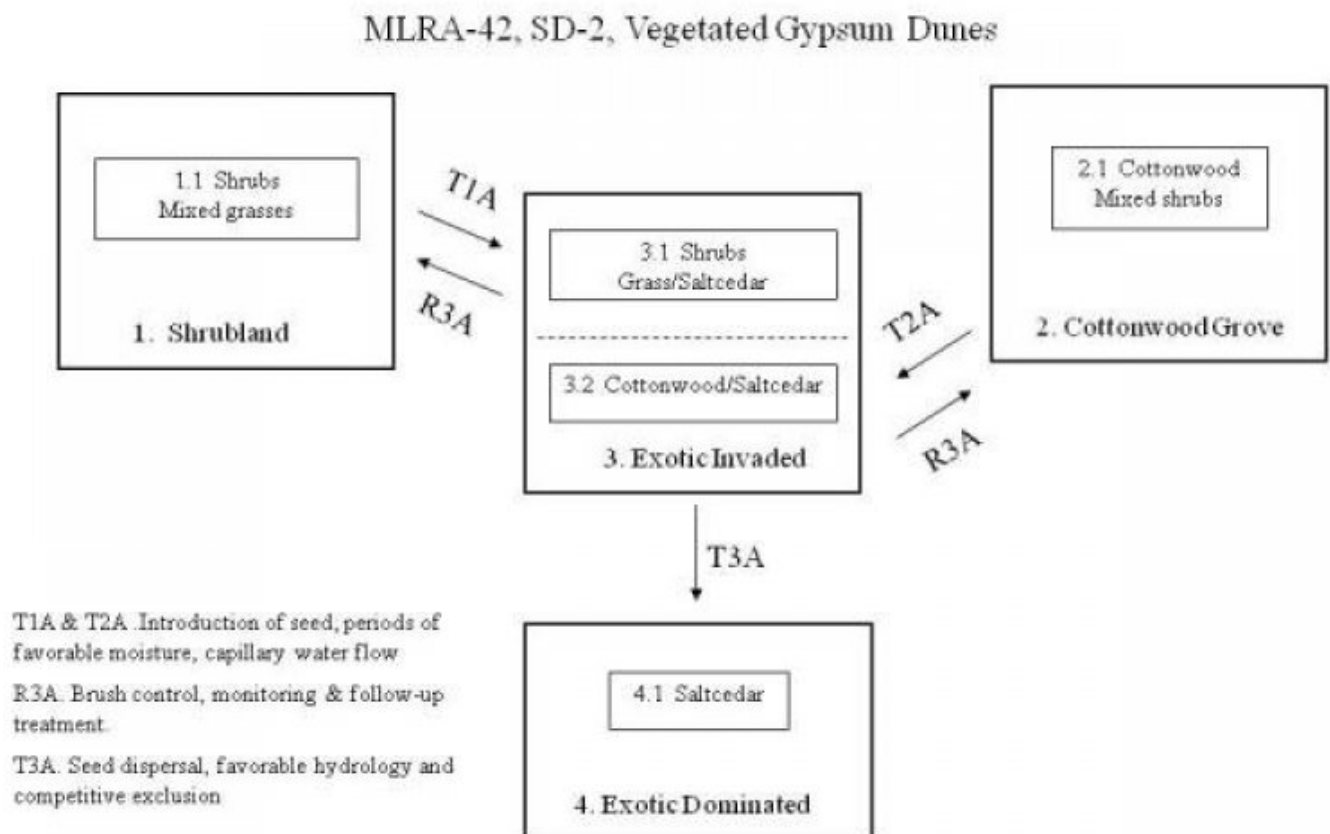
MLRA-42, SD-2, Vegetated Gypsum Dunes

1.1 Shrubs
Mixed grasses

1. Shrubland

T1A

R3A

3.1 Shrubs
Grass/Saltcedar

3.2 Cottonwood/Saltcedar

3. Exotic Invaded

T2A

R3A

2.1 Cottonwood
Mixed shrubs

2. Cottonwood Grove

T3A

4.1 Saltcedar

4. Exotic Dominated

T1A & T2A .Introduction of seed, periods of favorable moisture, capillary water flow

R3A. Brush control, monitoring & follow-up treatment.

T3A. Seed dispersal, favorable hydrology and competitive exclusion